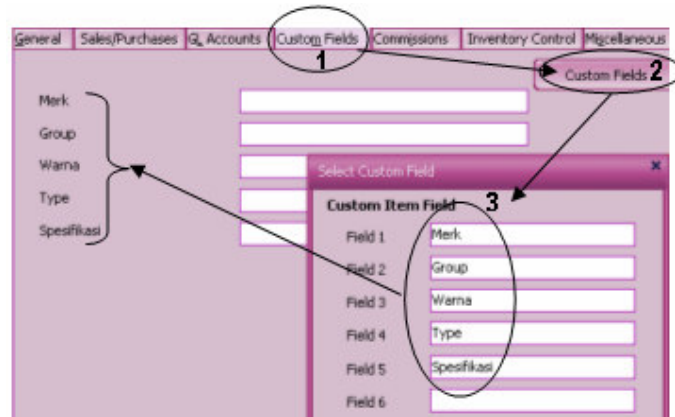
General | Sales/Purchases | GL Accounts | Custom Fields | Commissions | Inventory Control | Miscellaneous

1

Custom Fields 2

Merk

Group

Warna

Type

Spesifikasi

Select Custom Field ×

Custom Item Field 3

Field 1 Merk

Field 2 Group

Field 3 Warna

Field 4 Type

Field 5 Spesifikasi

Field 6